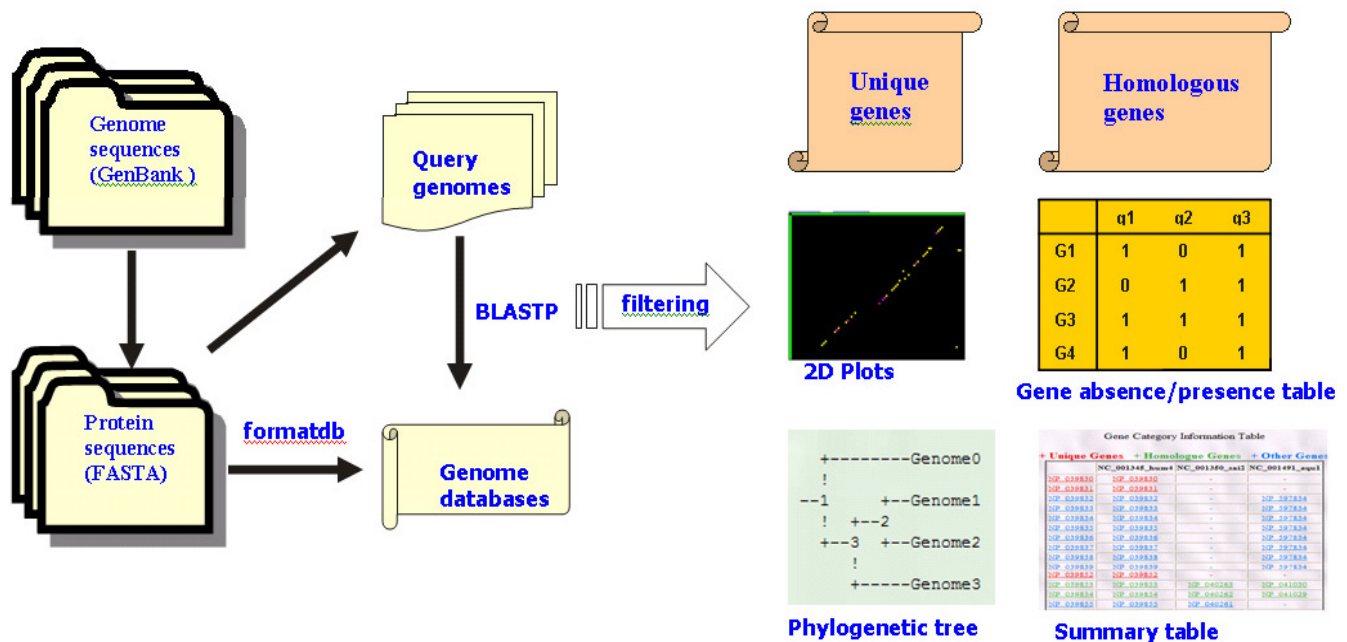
Genome sequences (GenBank )

Protein sequences (FASTA)

Query genomes

BLASTP

formatdb

Genome databases

filtering

Unique genes

Homologous genes

2D Plots

|  | q1 | q2 | q3 |
|---|---|---|---|
| G1 | 1 | 0 | 1 |
| G2 | 0 | 1 | 1 |
| G3 | 1 | 1 | 1 |
| G4 | 1 | 0 | 1 |

Gene absence/presence table

```
   +--------Genome0
   !
 --1      +--Genome1
   !   +--2
   +--3   +--Genome2
      !
      +-----Genome3
```

Phylogenetic tree

Gene Category Information Table

+ Unique Genes + Homologue Genes + Other Genes

| | NC_001348_hum4 | NC_001350_sai2 | NC_001491_equ1 |
|---|---|---|---|
| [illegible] | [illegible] | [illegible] | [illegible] |

Summary table